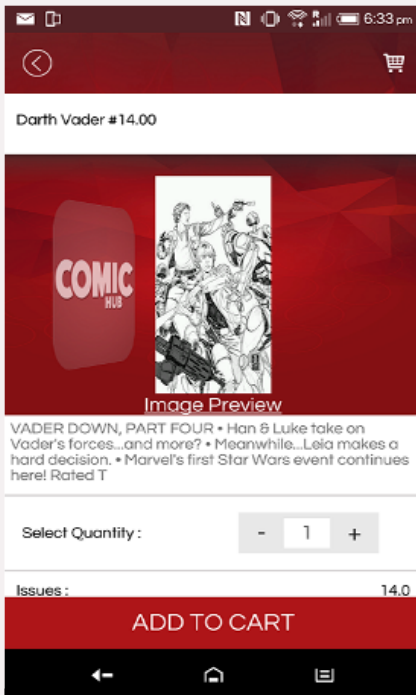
6:33 pm

Darth Vader #14.00

COMIC HUB

Image Preview

VADER DOWN, PART FOUR • Han & Luke take on Vader's forces...and more? • Meanwhile...Leia makes a hard decision. • Marvel's first Star Wars event continues here! Rated T

Select Quantity :

-
1
+

Issues :

14.0

ADD TO CART